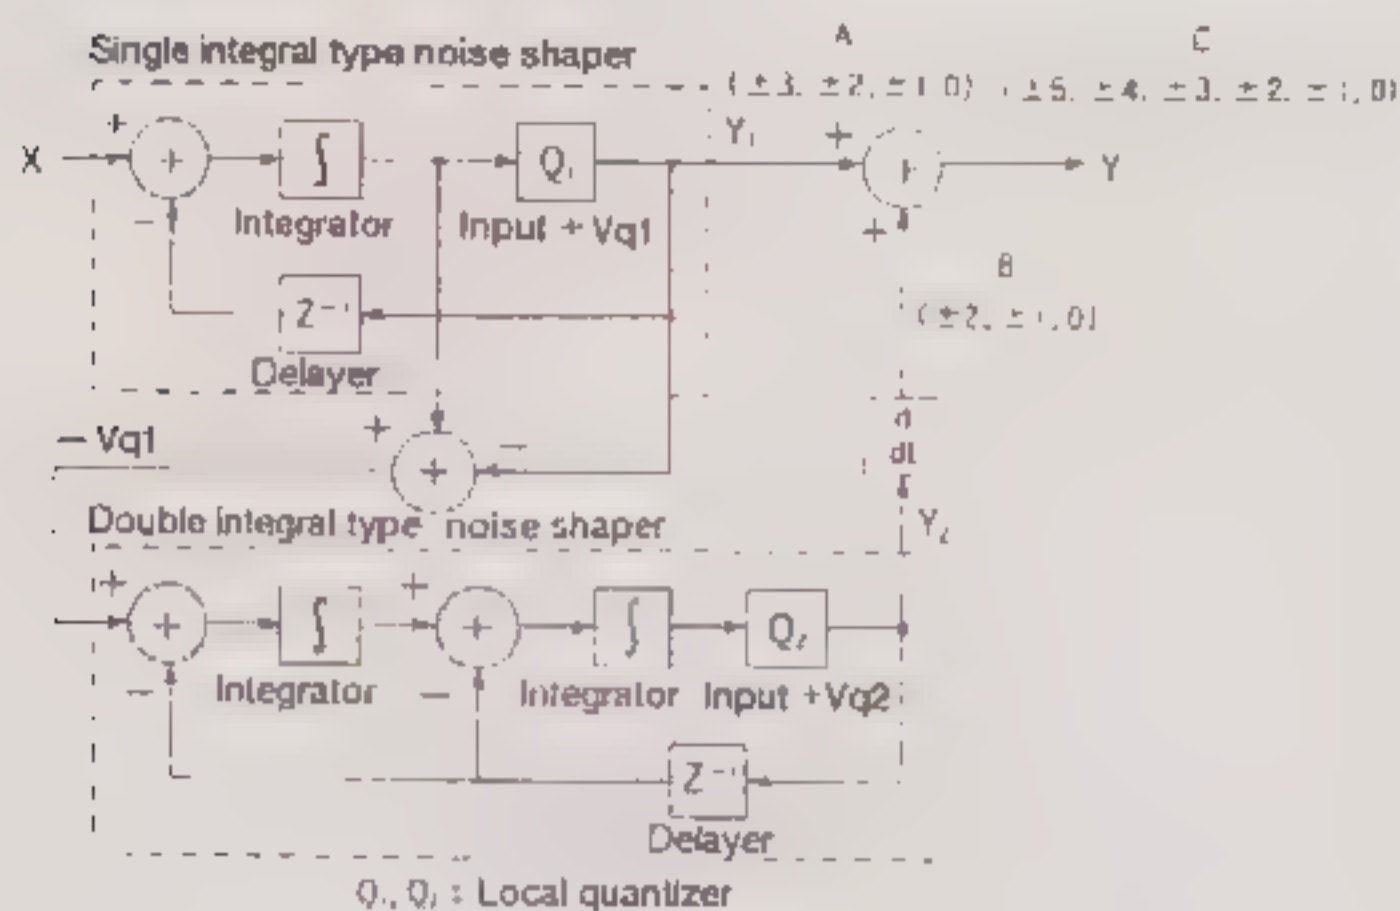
Single integral type noise shaper

A

$(\pm3, \pm2, \pm1, 0)$

C

$(\pm5, \pm4, \pm3, \pm2, \pm1, 0)$

X

+

$-$

Integrator

$Q_1$

Input + Vq1

$Y_1$

+

+

Y

$Z^{-1}$

Delayer

B

$(\pm2, \pm1, 0)$

$- Vq1$

+

$-$

d
dt

$Y_2$

Double integral type noise shaper

+

$-$

Integrator

+

$-$

Integrator

$Q_2$

Input +Vq2

$Z^{-1}$

Delayer

$Q_1, Q_2$ : Local quantizer